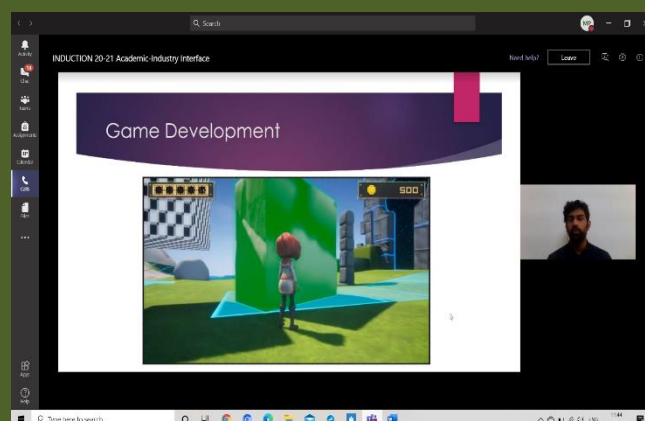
Search

MP

INDUCTION 20-21 Academic-Industry Interface

Need help?

Leave

Activity

Chat

Teams

Assignments

Calendar

Calls

Files

...

Apps

Help

Game Development

500

Type here to search

11:44